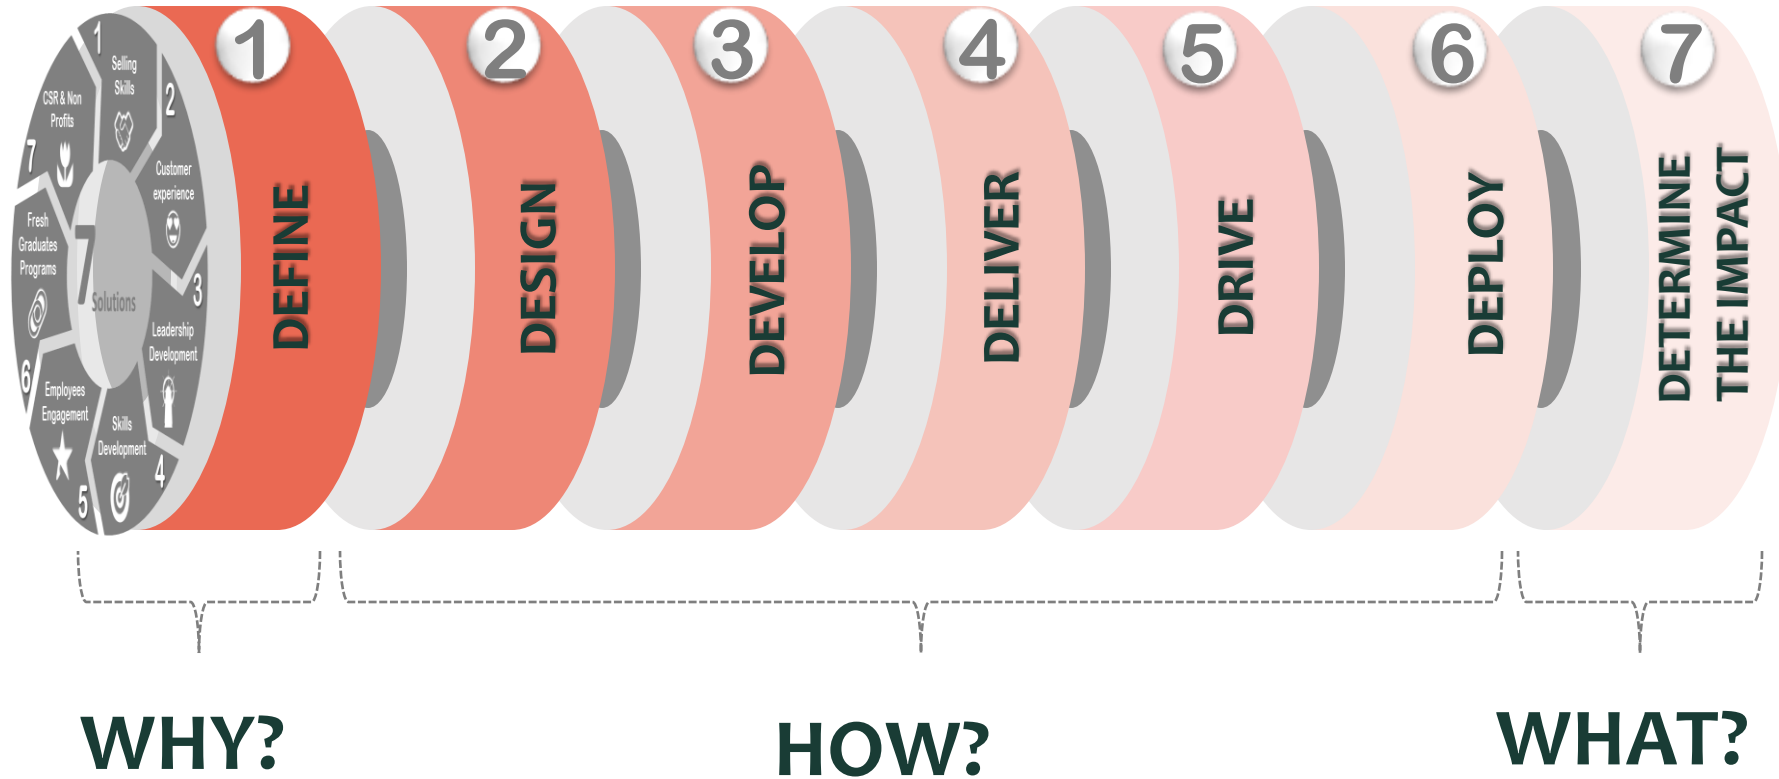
1
Selling Skills
2
Customer experience
3
Leadership Development
4
Skills Development
5
Employees Engagement
6
Fresh Graduates Programs
7
CSR & Non Profits
7 Solutions

1 DEFINE
2 DESIGN
3 DEVELOP
4 DELIVER
5 DRIVE
6 DEPLOY
7 DETERMINE THE IMPACT

WHY?
HOW?
WHAT?